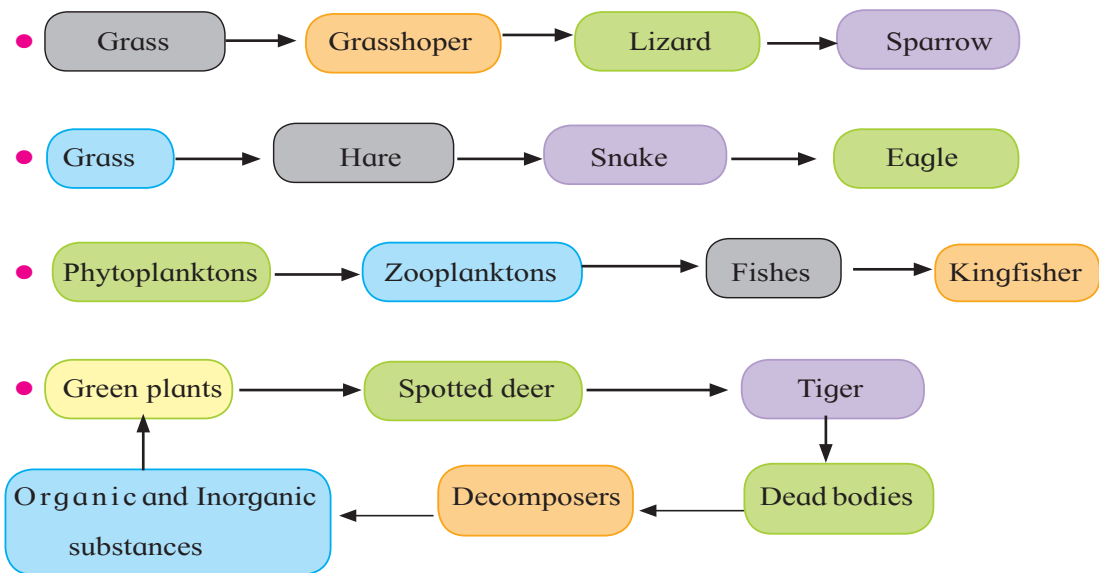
- Grass → Grasshoper → Lizard → Sparrow

- Grass → Hare → Snake → Eagle

- Phytoplanktons → Zooplanktons → Fishes → Kingfisher

- Green plants → Spotted deer → Tiger

Tiger → Dead bodies → Decomposers → Organic and Inorganic substances → Green plants